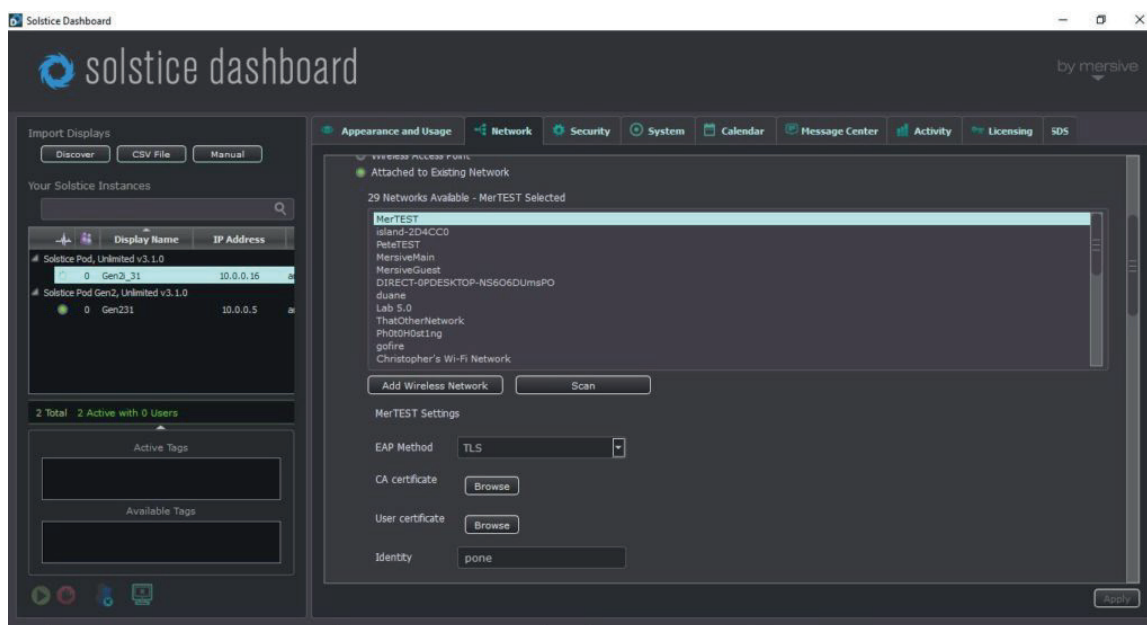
Solstice Dashboard

solstice dashboard

by mersive

Import Displays

Discover CSV File Manual

Your Solstice Instances

| Display Name | IP Address |
|---|---|
| Solstice Pod, Unlimited v3.1.0 | |
| 0 Gen2i_31 | 10.0.0.16 |
| Solstice Pod Gen2, Unlimited v3.1.0 | |
| 0 Gen231 | 10.0.0.5 |

2 Total 2 Active with 0 Users

Active Tags

Available Tags

Appearance and Usage Network Security System Calendar Message Center Activity Licensing SDS

Wireless Access Point

Attached to Existing Network

29 Networks Available - MerTEST Selected

MerTEST
island-2D4CC0
PeteTEST
MersiveMain
MersiveGuest
DIRECT-0PDESKTOP-NS6O6DUmsPO
duane
Lab 5.0
ThatOtherNetwork
Ph0t0H0st1ng
gofire
Christopher's Wi-Fi Network

Add Wireless Network Scan

MerTEST Settings

EAP Method TLS

CA certificate Browse

User certificate Browse

Identity pone

Apply